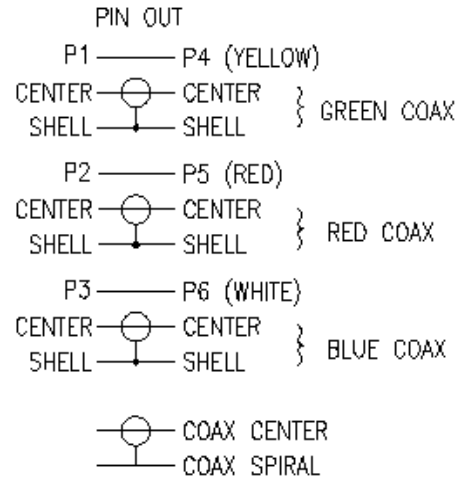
PIN OUT

P1 — P4 (YELLOW)
CENTER — CENTER
SHELL — SHELL
GREEN COAX

P2 — P5 (RED)
CENTER — CENTER
SHELL — SHELL
RED COAX

P3 — P6 (WHITE)
CENTER — CENTER
SHELL — SHELL
BLUE COAX

COAX CENTER
COAX SPIRAL